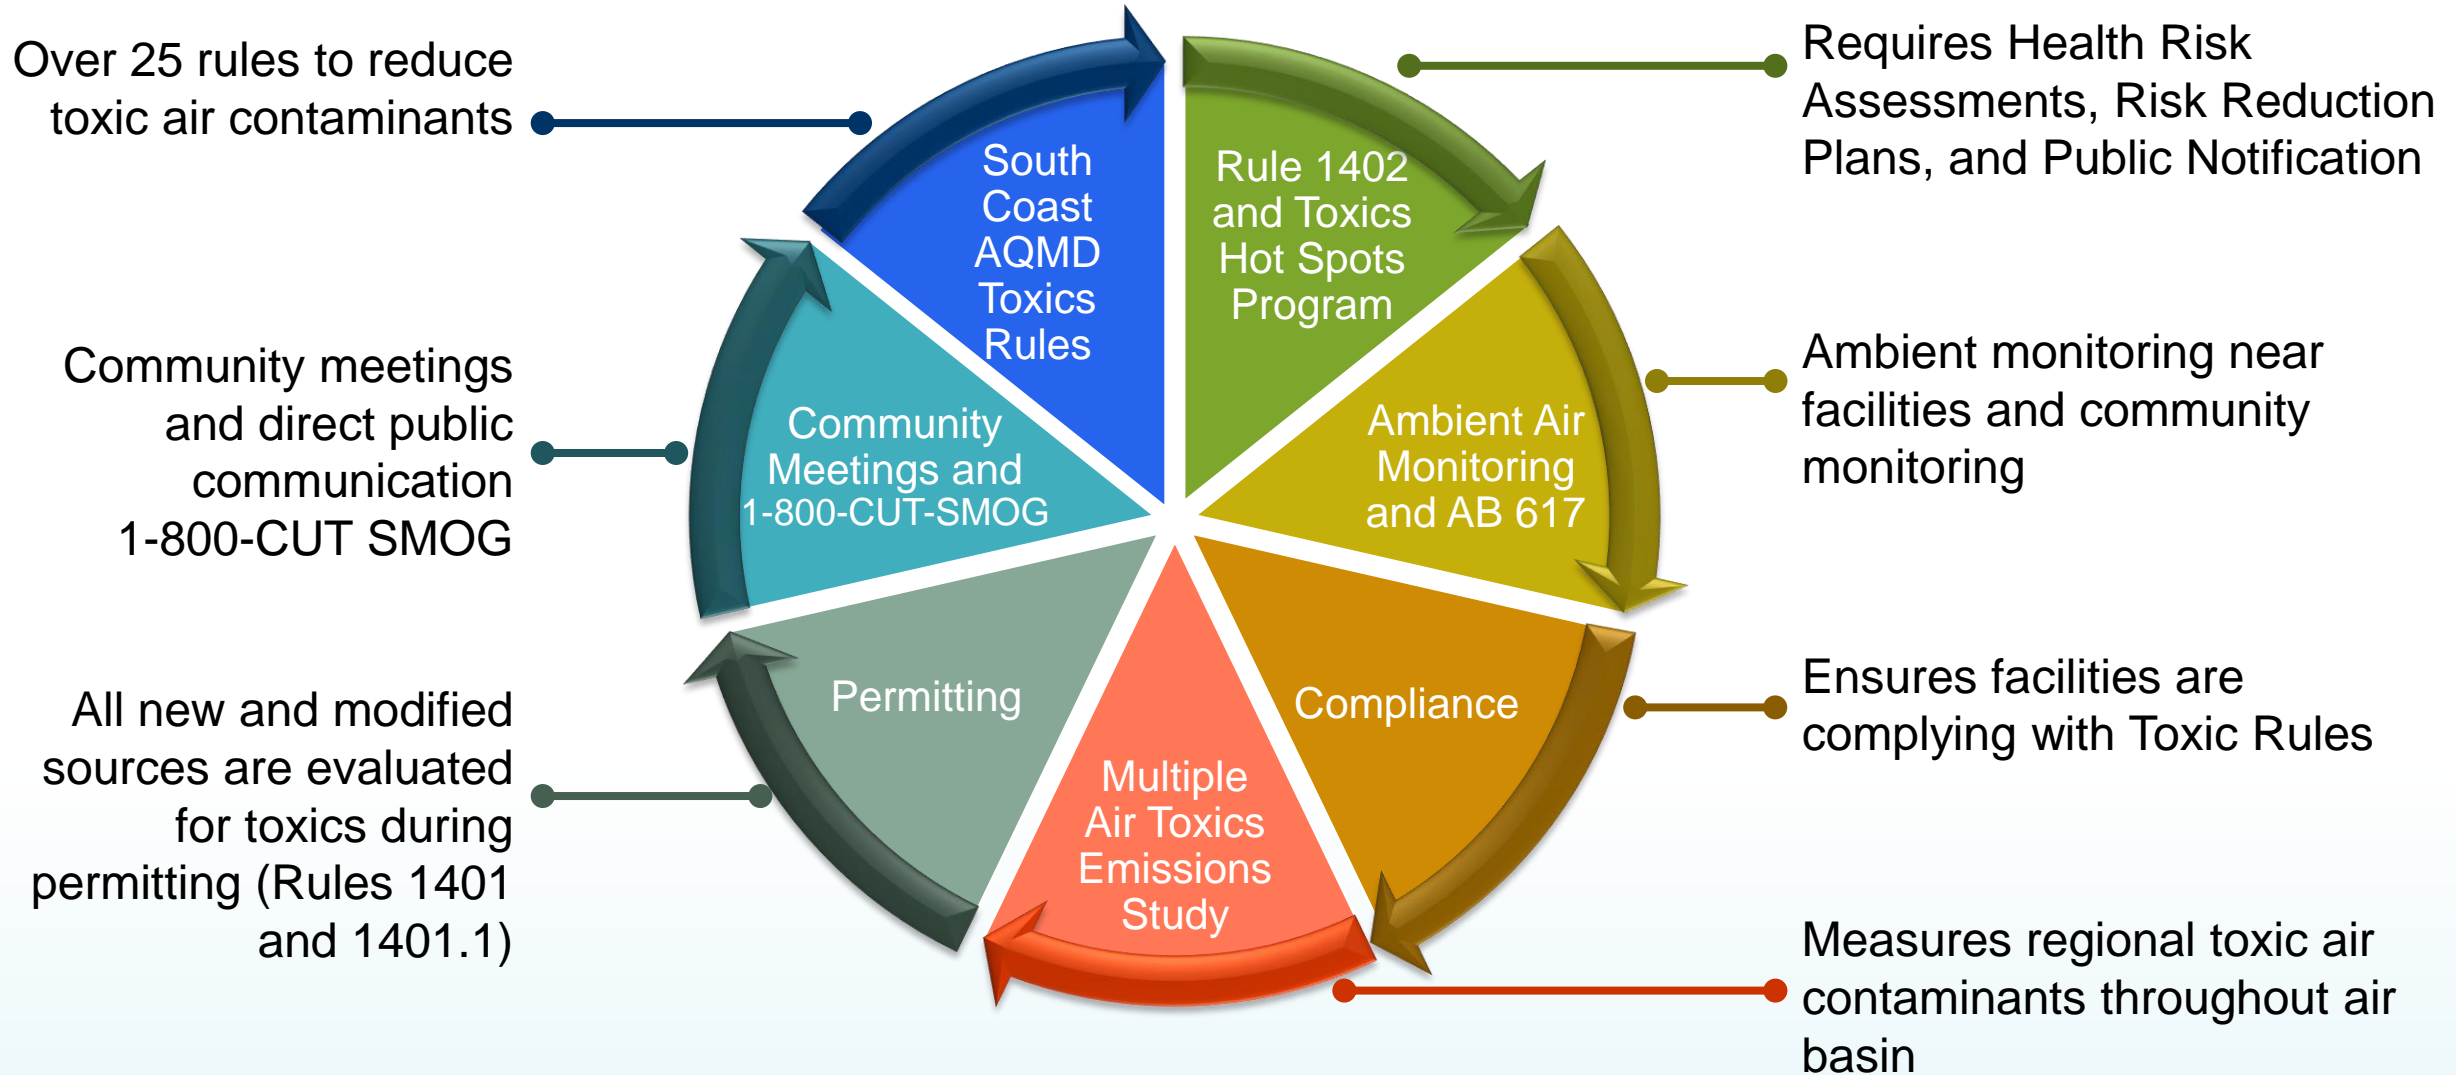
Over 25 rules to reduce toxic air contaminants

South Coast AQMD Toxics Rules

Rule 1402 and Toxics Hot Spots Program

Requires Health Risk Assessments, Risk Reduction Plans, and Public Notification

Community meetings and direct public communication 1-800-CUT SMOG

Community Meetings and 1-800-CUT-SMOG

Ambient Air Monitoring and AB 617

Ambient monitoring near facilities and community monitoring

Permitting

Compliance

Ensures facilities are complying with Toxic Rules

All new and modified sources are evaluated for toxics during permitting (Rules 1401 and 1401.1)

Multiple Air Toxics Emissions Study

Measures regional toxic air contaminants throughout air basin